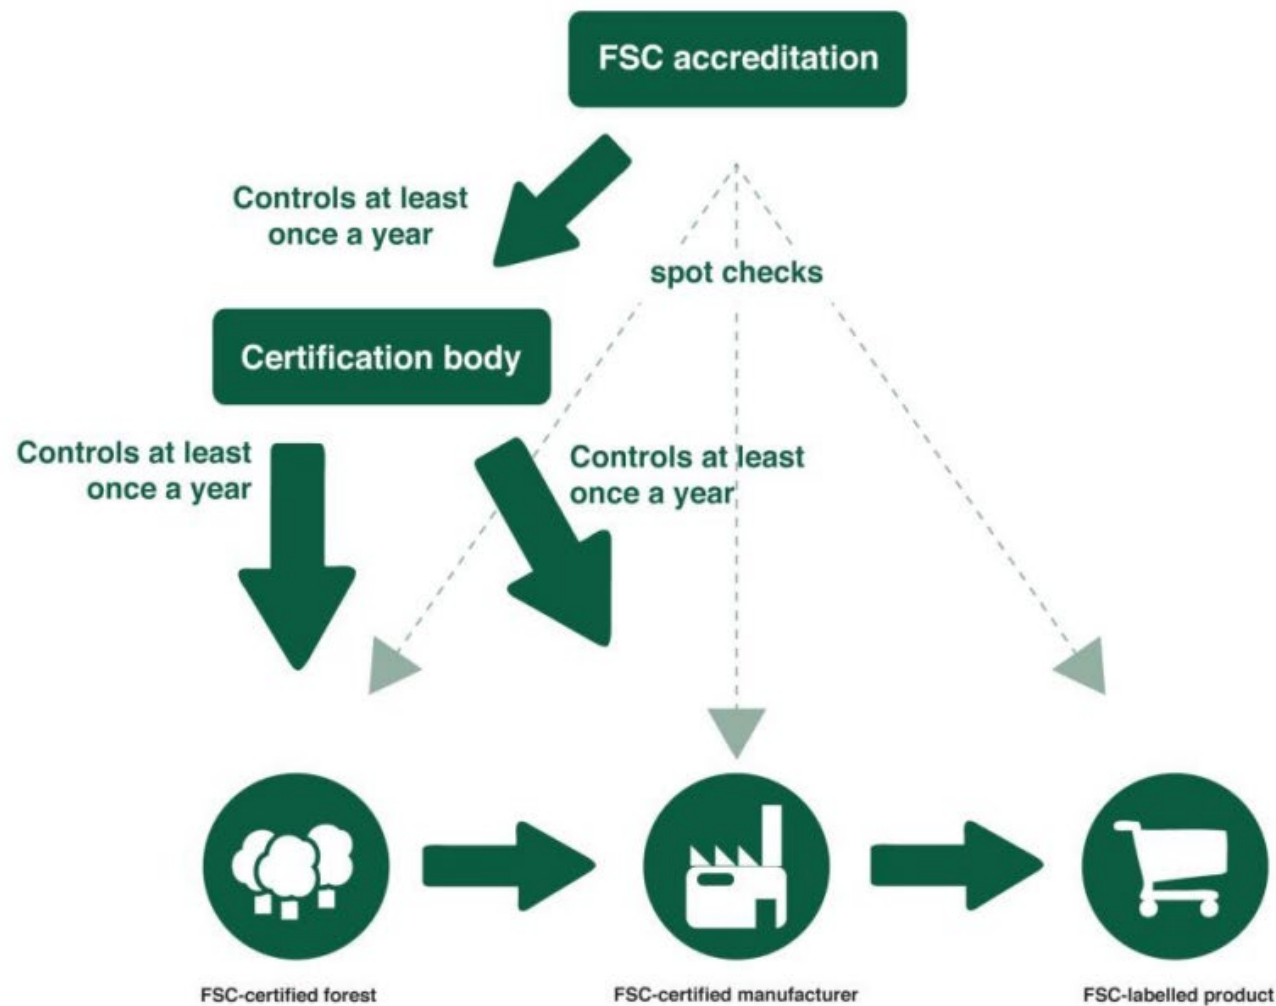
FSC accreditation

Controls at least once a year

spot checks

Certification body

Controls at least once a year

Controls at least once a year

FSC-certified forest

FSC-certified manufacturer

FSC-labelled product